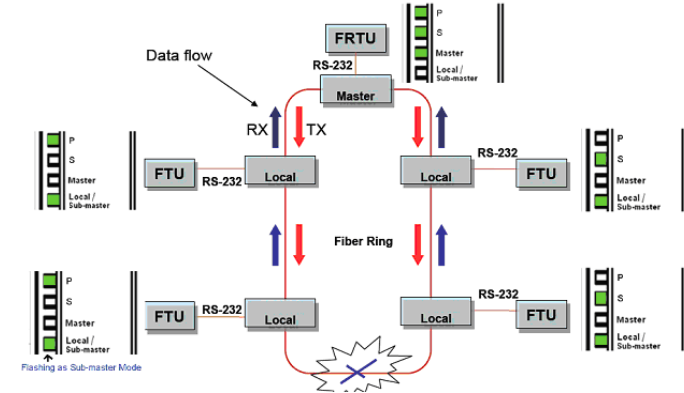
P
S
Master
Local /
Sub-master

FRTU
RS-232
Master

Data flow

RX
TX

P
S
Master
Local /
Sub-master

FTU
RS-232
Local

RS-232
Local
FTU

P
S
Master
Local /
Sub-master

Fiber Ring

P
S
Master
Local /
Sub-master

FTU
RS-232
Local

RS-232
Local
FTU

P
S
Master
Local /
Sub-master

Flashing as Sub-master Mode